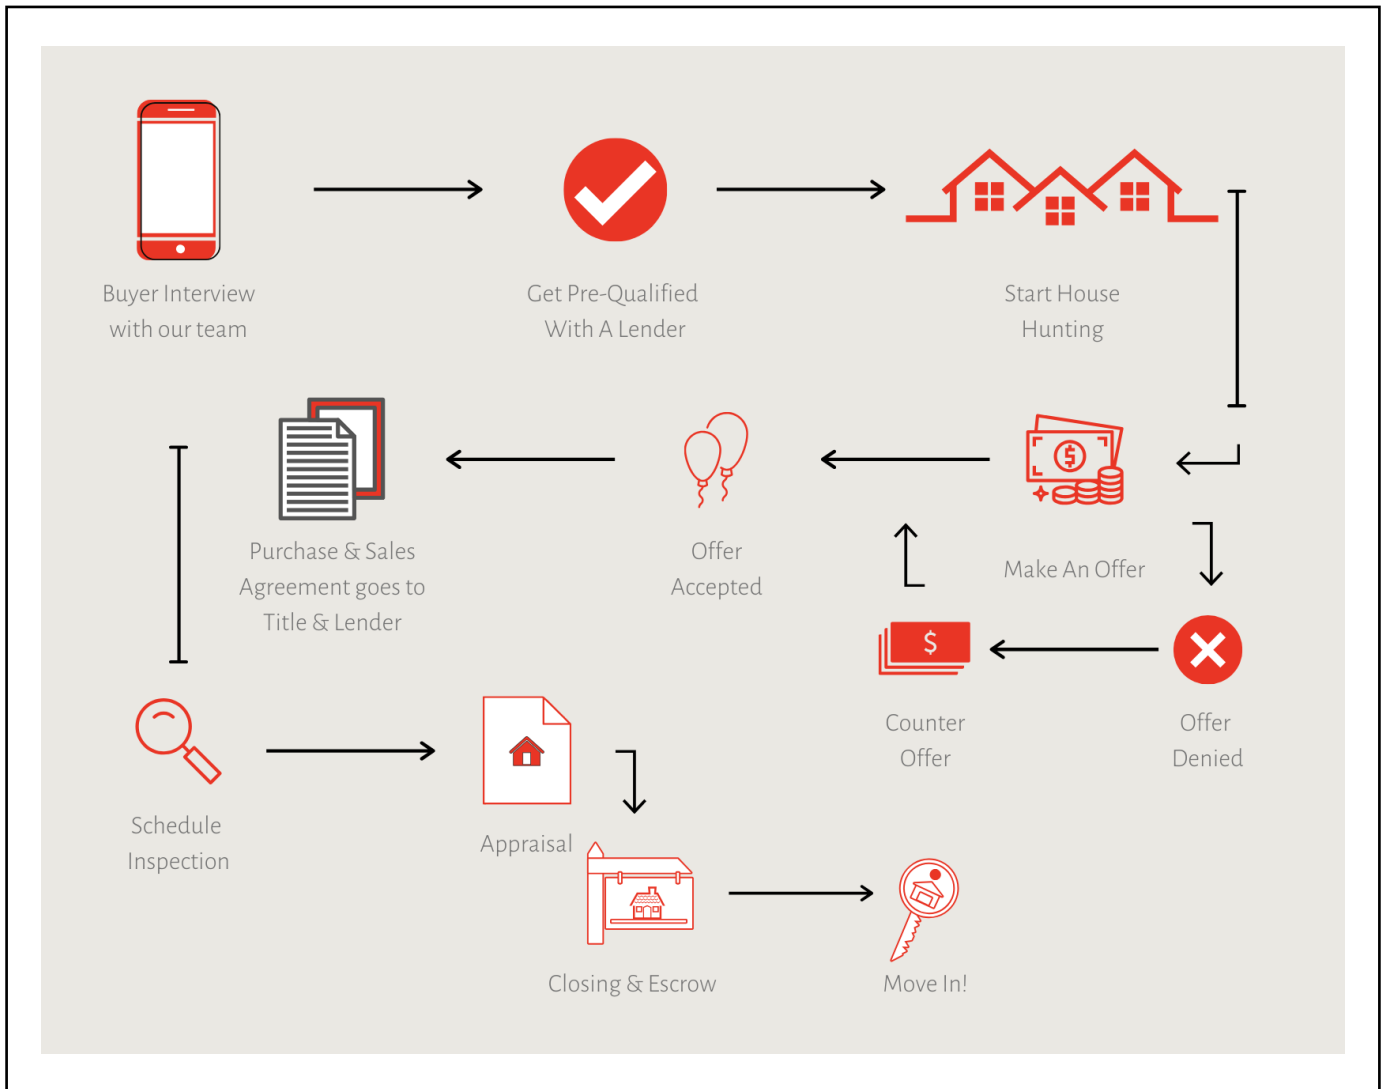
Buyer Interview with our team

Get Pre-Qualified With A Lender

Start House Hunting

Make An Offer

Offer Accepted

Purchase & Sales Agreement goes to Title & Lender

Offer Denied

$

Counter Offer

Schedule Inspection

Appraisal

Closing & Escrow

Move In!